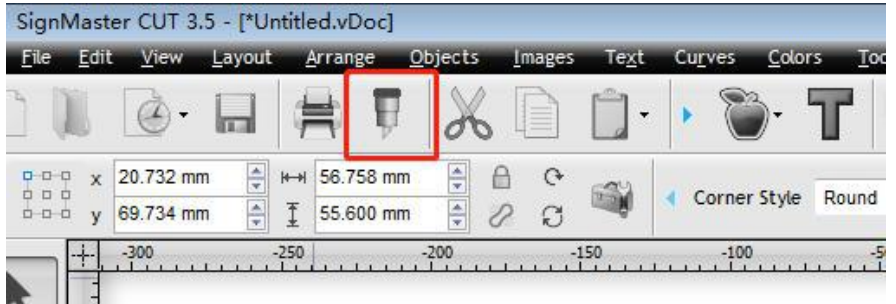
SignMaster CUT 3.5 - [*Untitled.vDoc]

File Edit View Layout Arrange Objects Images Text Curves Colors Too

x 20.732 mm
y 69.734 mm
56.758 mm
55.600 mm

Corner Style Round

-300 -250 -200 -150 -100 -5